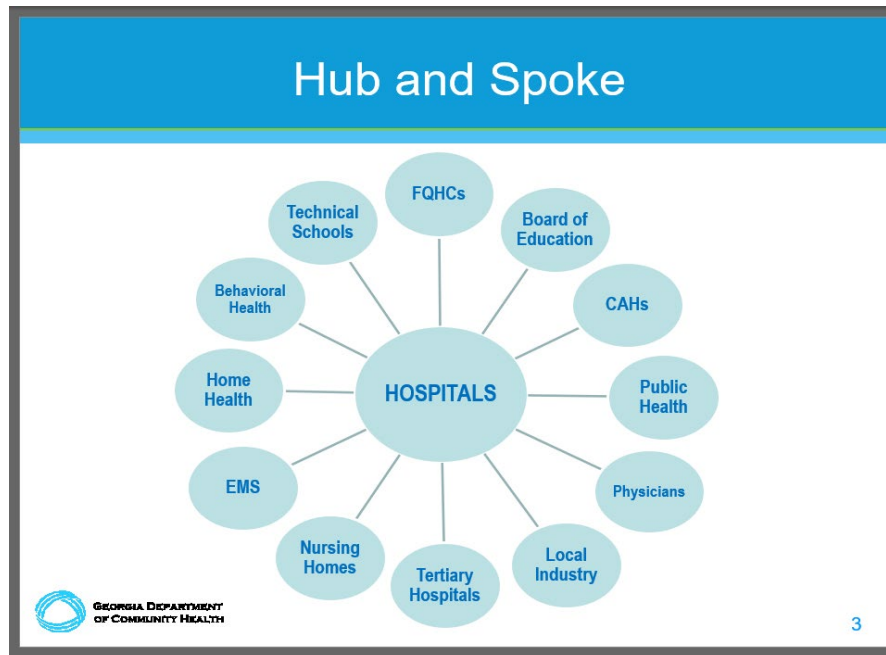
Hub and Spoke

FQHCs

Board of Education

CAHs

Public Health

Physicians

Local Industry

Tertiary Hospitals

Nursing Homes

EMS

Home Health

Behavioral Health

Technical Schools

HOSPITALS

Georgia Department of Community Health

3